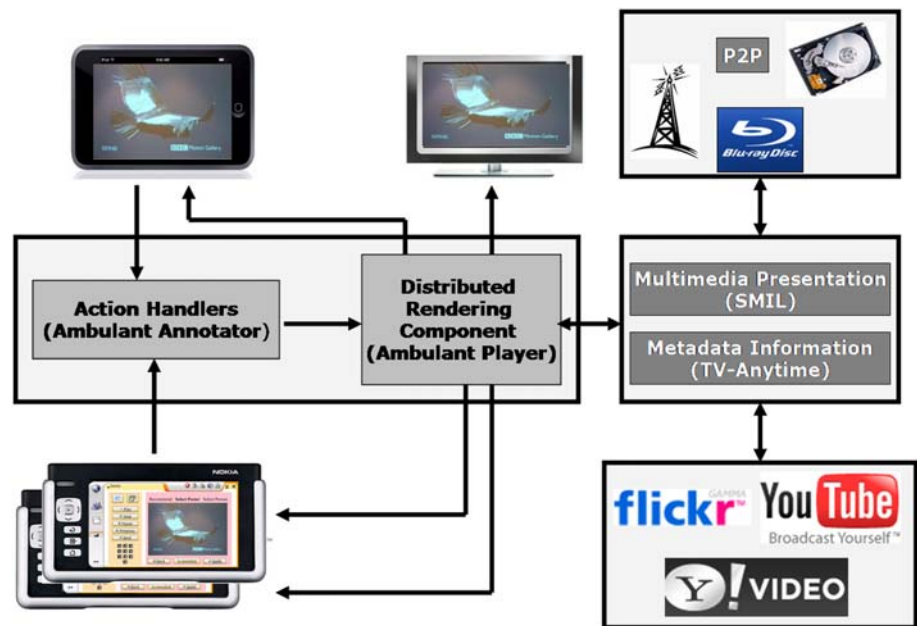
P2P

Blu-ray Disc

Action Handlers (Ambulant Annotator)

Distributed Rendering Component (Ambulant Player)

Multimedia Presentation (SMIL)

Metadata Information (TV-Anytime)

NOKIA

flickr GAMMA

YouTube Broadcast Yourself™

Y! VIDEO